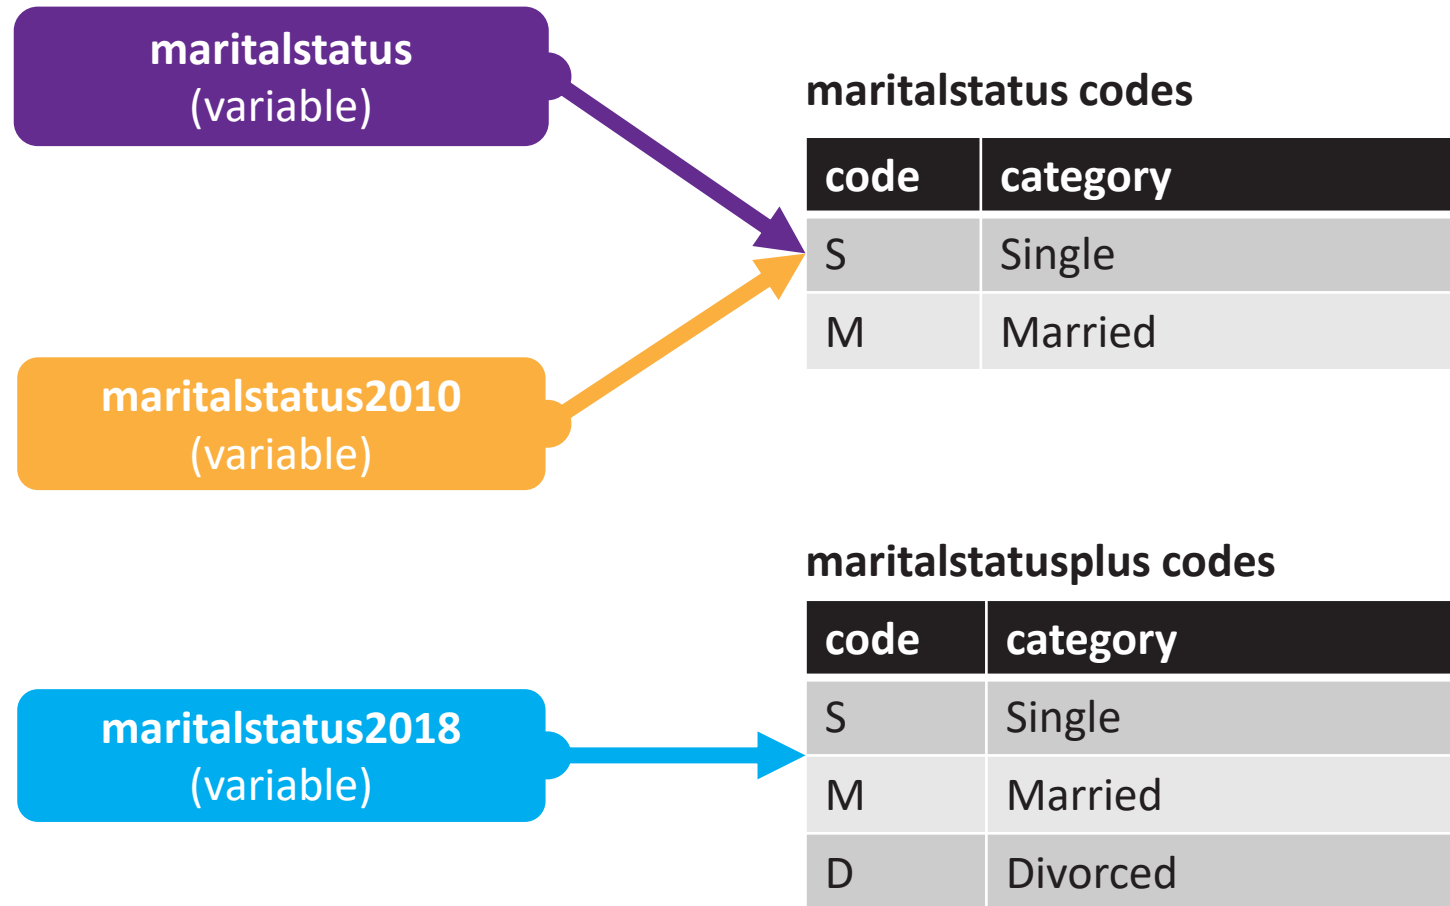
maritalstatus
(variable)

maritalstatus2010
(variable)

maritalstatus2018
(variable)

maritalstatus codes

| code | category |
|---|---|
| S | Single |
| M | Married |

maritalstatusplus codes

| code | category |
|---|---|
| S | Single |
| M | Married |
| D | Divorced |